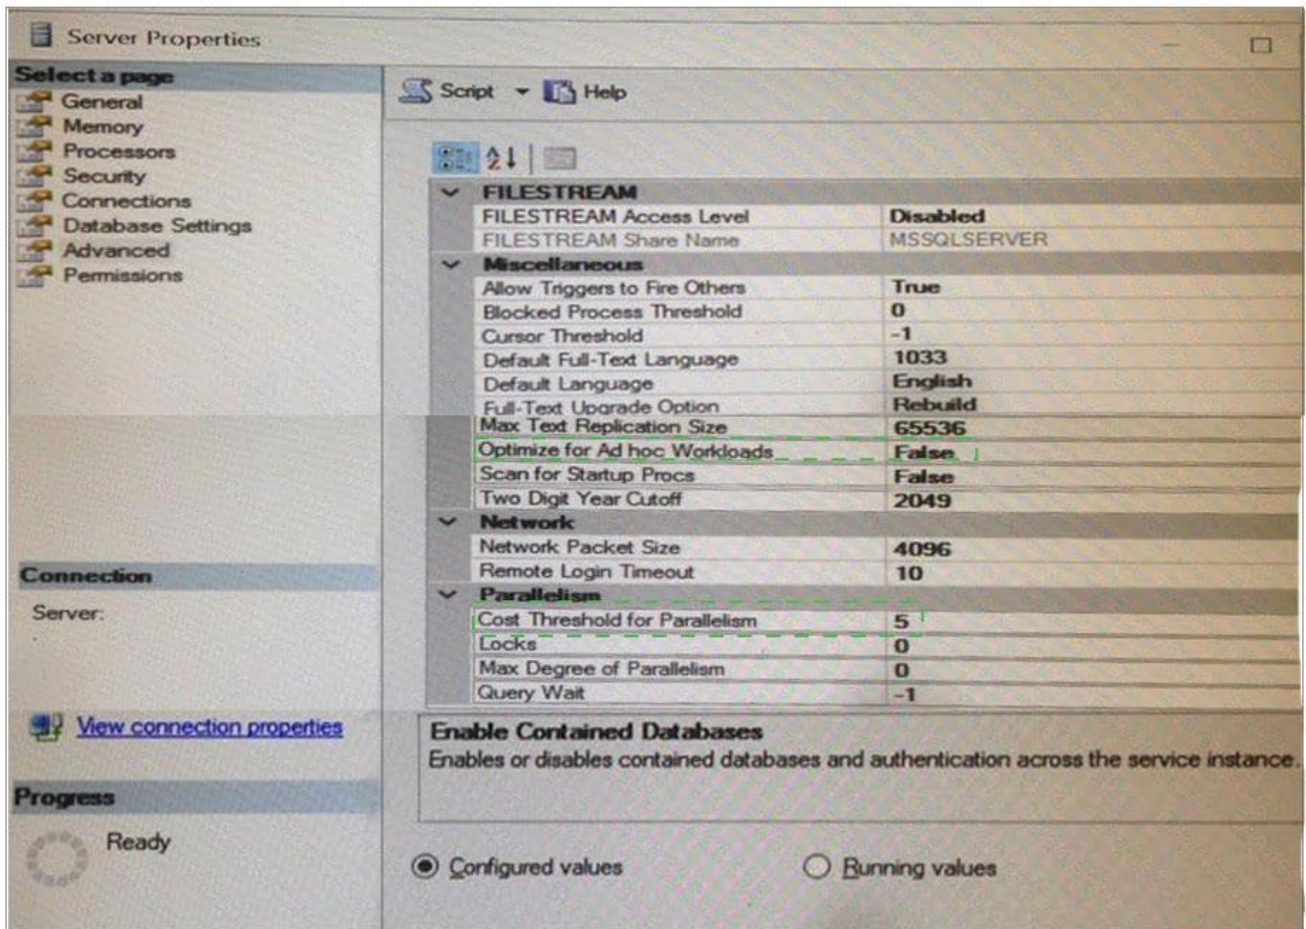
Server Properties

Select a page
General
Memory
Processors
Security
Connections
Database Settings
Advanced
Permissions

Script Help

| | |
|---|---|
| FILESTREAM | |
| FILESTREAM Access Level | Disabled |
| FILESTREAM Share Name | MSSQLSERVER |
| Miscellaneous | |
| Allow Triggers to Fire Others | True |
| Blocked Process Threshold | 0 |
| Cursor Threshold | -1 |
| Default Full-Text Language | 1033 |
| Default Language | English |
| Full-Text Upgrade Option | Rebuild |
| Max Text Replication Size | 65536 |
| Optimize for Ad hoc Workloads | False |
| Scan for Startup Procs | False |
| Two Digit Year Cutoff | 2049 |
| Network | |
| Network Packet Size | 4096 |
| Remote Login Timeout | 10 |
| Parallelism | |
| Cost Threshold for Parallelism | 5 |
| Locks | 0 |
| Max Degree of Parallelism | 0 |
| Query Wait | -1 |

Connection
Server:

View connection properties

Enable Contained Databases
Enables or disables contained databases and authentication across the service instance.

Progress
Ready

Configured values
Running values